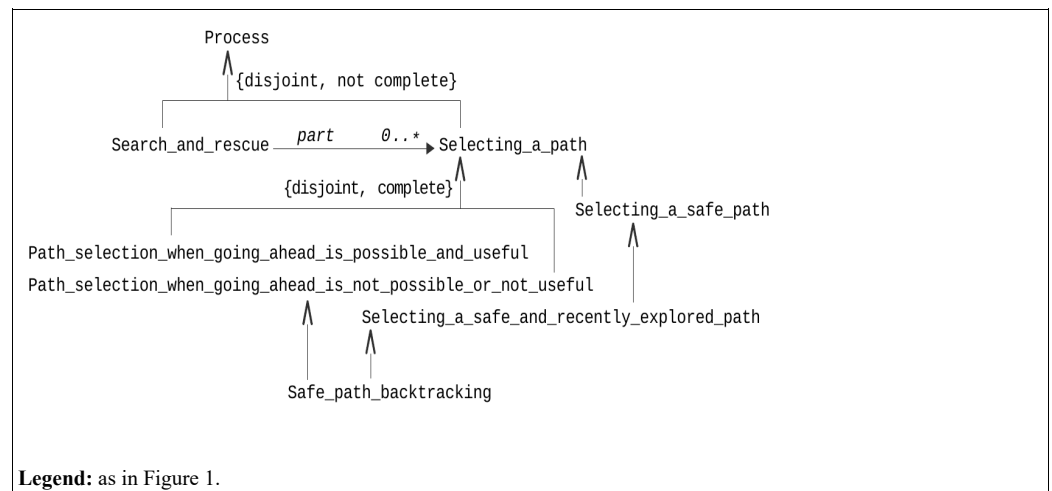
Process

{disjoint, not complete}

Search_and_rescue part 0..* Selecting_a_path

{disjoint, complete}

Selecting_a_safe_path

Path_selection_when_going_ahead_is_possible_and_useful

Path_selection_when_going_ahead_is_not_possible_or_not_useful

Selecting_a_safe_and_recently_explored_path

Safe_path_backtracking

**Legend:** as in Figure 1.